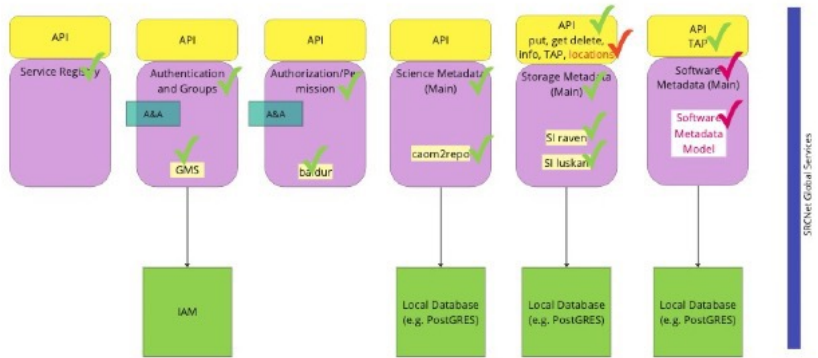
API

Service Registry

API

Authentication and Groups

A&A

GMS

IAM

API

Authorization/Permission

A&A

baldur

API

Science Metadata (Main)

caom2repo

Local Database (e.g. PostGRES)

API
put, get delete, info, TAP, locations

Storage Metadata (Main)

SI raven

SI luskan

Local Database (e.g. PostGRES)

API
TAP

Software Metadata (Main)

Software Metadata Model

Local Database (e.g. PostGRES)

SRCNet Global Services